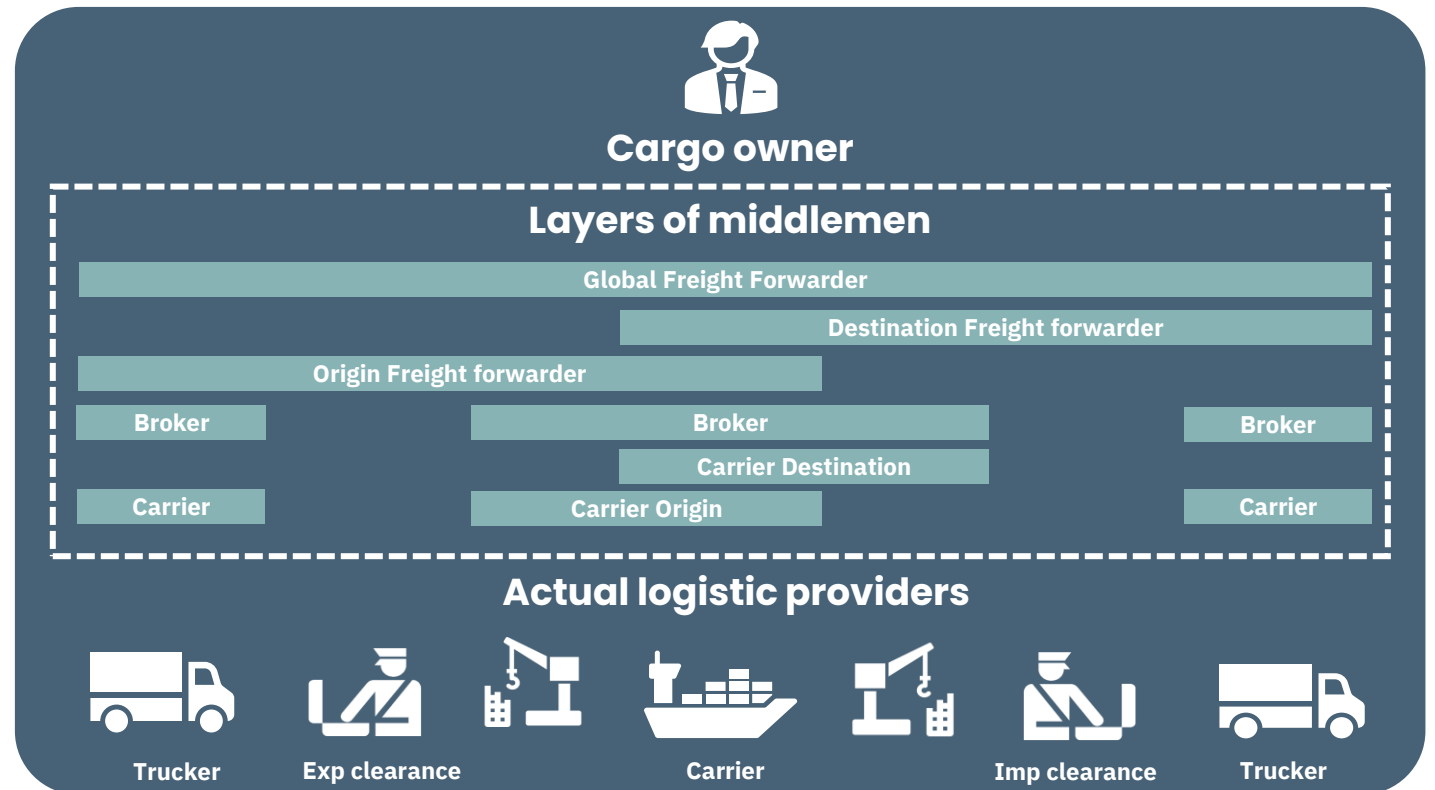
Cargo owner

Layers of middlemen

Global Freight Forwarder

Destination Freight forwarder

Origin Freight forwarder

Broker

Broker

Broker

Carrier Destination

Carrier

Carrier Origin

Carrier

Actual logistic providers

Trucker

Exp clearance

Carrier

Imp clearance

Trucker